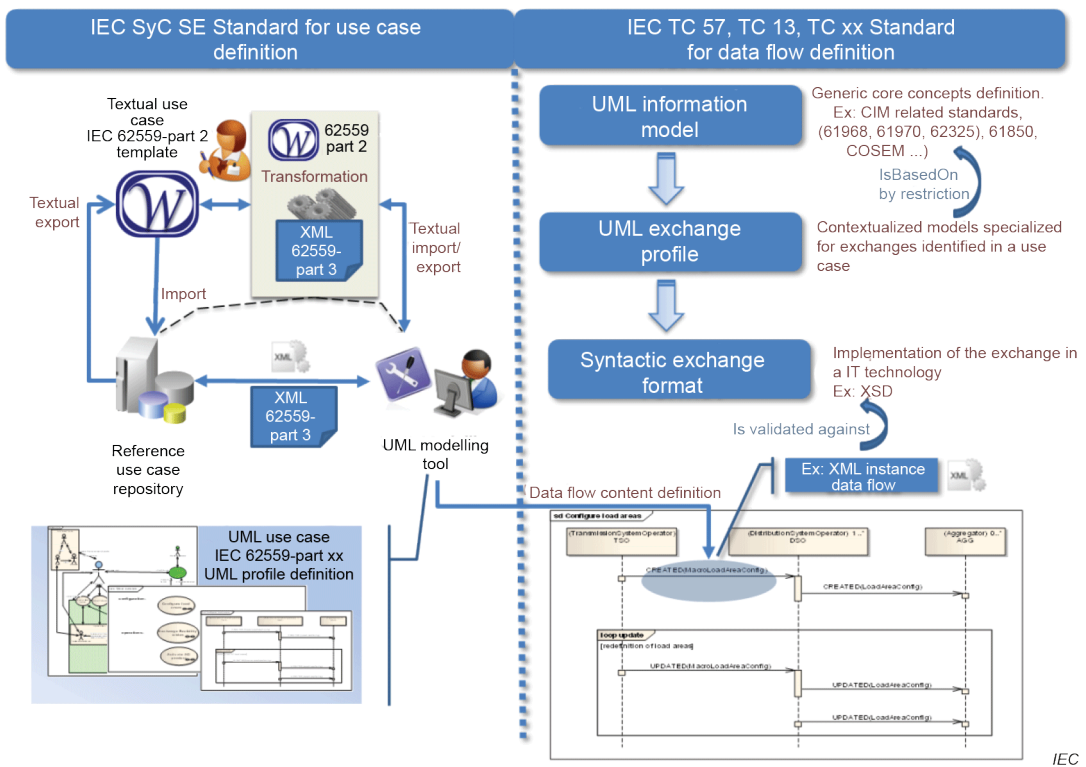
IEC SyC SE Standard for use case definition

IEC TC 57, TC 13, TC xx Standard for data flow definition

Textual use case IEC 62559-part 2 template

62559 part 2

Transformation

XML 62559-part 3

Textual export

Textual import/ export

Import

XML

XML 62559-part 3

Reference use case repository

UML modelling tool

UML use case IEC 62559-part xx UML profile definition

UML information model

Generic core concepts definition. Ex: CIM related standards, (61968, 61970, 62325), 61850, COSEM ...)

IsBasedOn by restriction

UML exchange profile

Contextualized models specialized for exchanges identified in a use case

Syntactic exchange format

Implementation of the exchange in a IT technology Ex: XSD

Is validated against

Ex: XML instance data flow

XML

Data flow content definition

sd Configure load areas

(TransmissionSystemOperator) TSO

(DistributionSystemOperator) 1...' DSO

(Aggregator) 0...' AGG

CREATED(MacroLoadAreaConfig)

CREATED(LoadAreaConfig)

loop update

[redefinition of load areas]

UPDATED(MacroLoadAreaConfig)

UPDATED(LoadAreaConfig)

UPDATED(LoadAreaConfig)

IEC